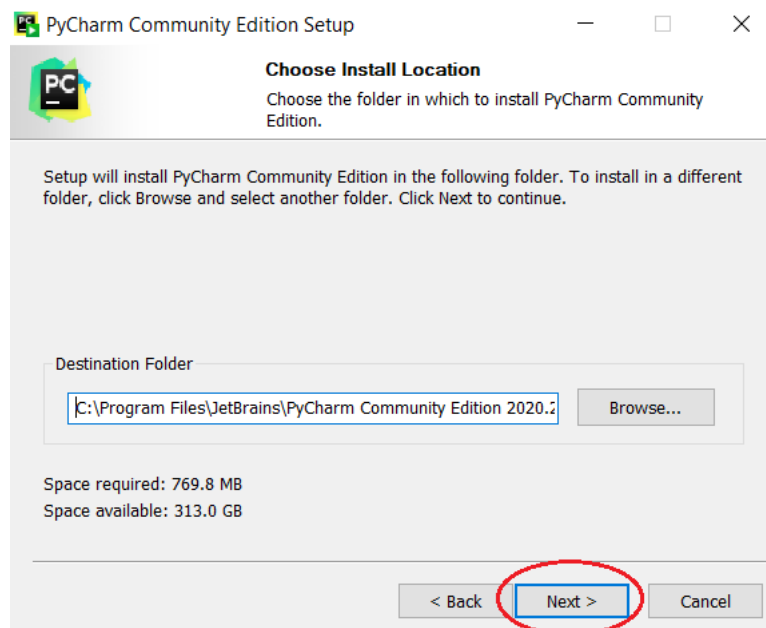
PyCharm Community Edition Setup

PC

Choose Install Location

Choose the folder in which to install PyCharm Community Edition.

Setup will install PyCharm Community Edition in the following folder. To install in a different folder, click Browse and select another folder. Click Next to continue.

Destination Folder

C:\Program Files\JetBrains\PyCharm Community Edition 2020.2

Browse...

Space required: 769.8 MB

Space available: 313.0 GB

< Back

Next >

Cancel